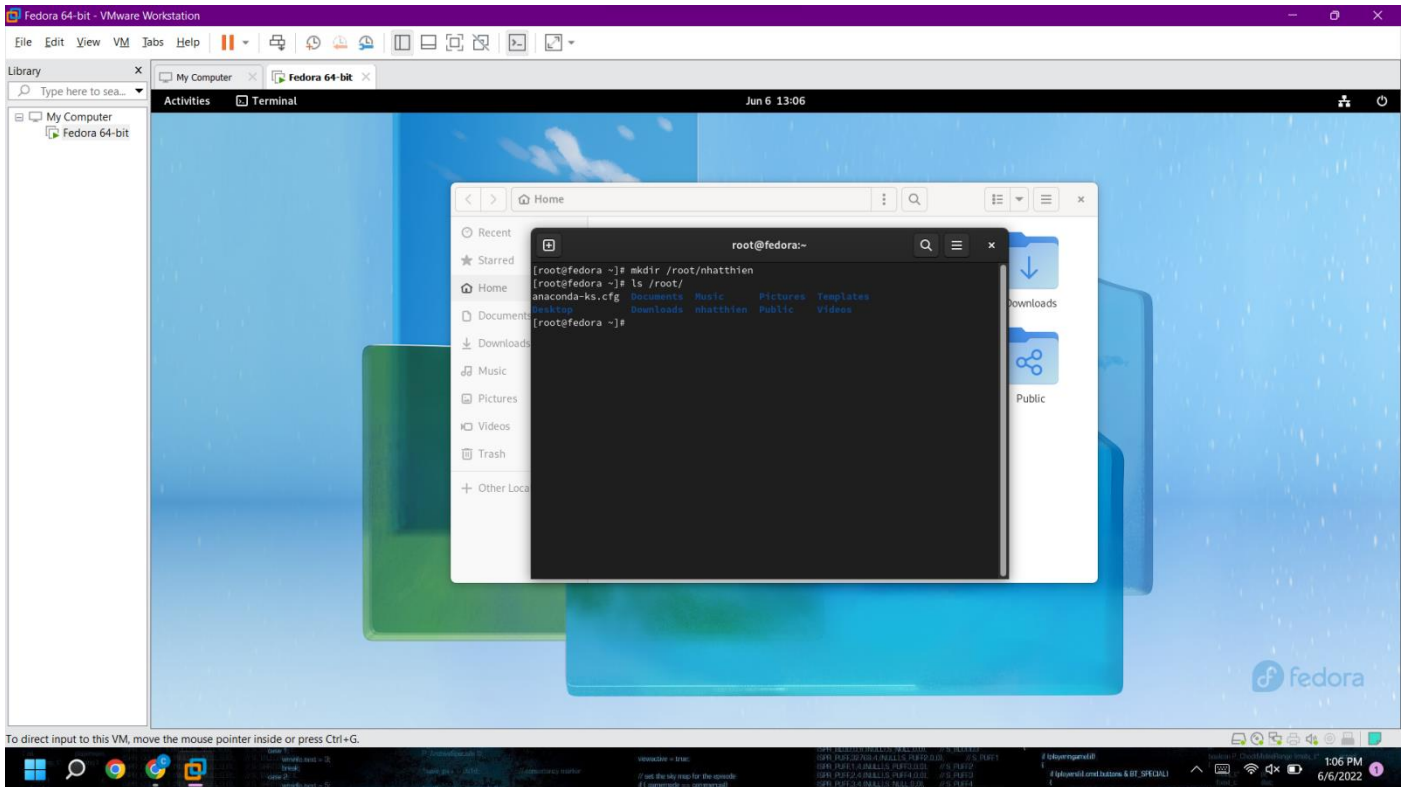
Fedora 64-bit - VMware Workstation

File Edit View VM Tabs Help

Library
Type here to sea...
My Computer
Fedora 64-bit

My Computer
Fedora 64-bit

Activities
Terminal
Jun 6 13:06

Home

Recent
Starred
Home
Documents
Downloads
Music
Pictures
Videos
Trash
Other Loca

Downloads
Public

root@fedora:~

[root@fedora ~]# mkdir /root/nhatthien
[root@fedora ~]# ls /root/
anaconda-ks.cfg Documents Music Pictures Templates
Desktop Downloads nhatthien Public Videos
[root@fedora ~]#

fedora

To direct input to this VM, move the mouse pointer inside or press Ctrl+G.

1:06 PM
6/6/2022